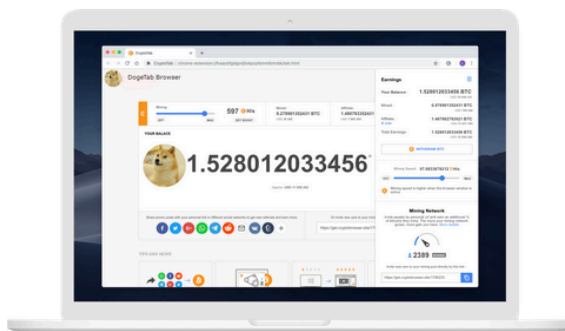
CryptoTab

DogeTab Browser

Mining

597 H/s

Mined

0.276681332431 BTC

Affiliates

1.4667827

YOUR BALANCE

1.528012033456

Earnings

Your Balance: 1.528012033456 BTC

Mined: 0.276681332431 BTC

Affiliates: 1.467782763321 BTC

Total Earnings: 1.528012033456 BTC

WITHDRAW BTC

Mining Speed 97.683267621 H/s

Mining Network

2389

TIPS AND NEWS